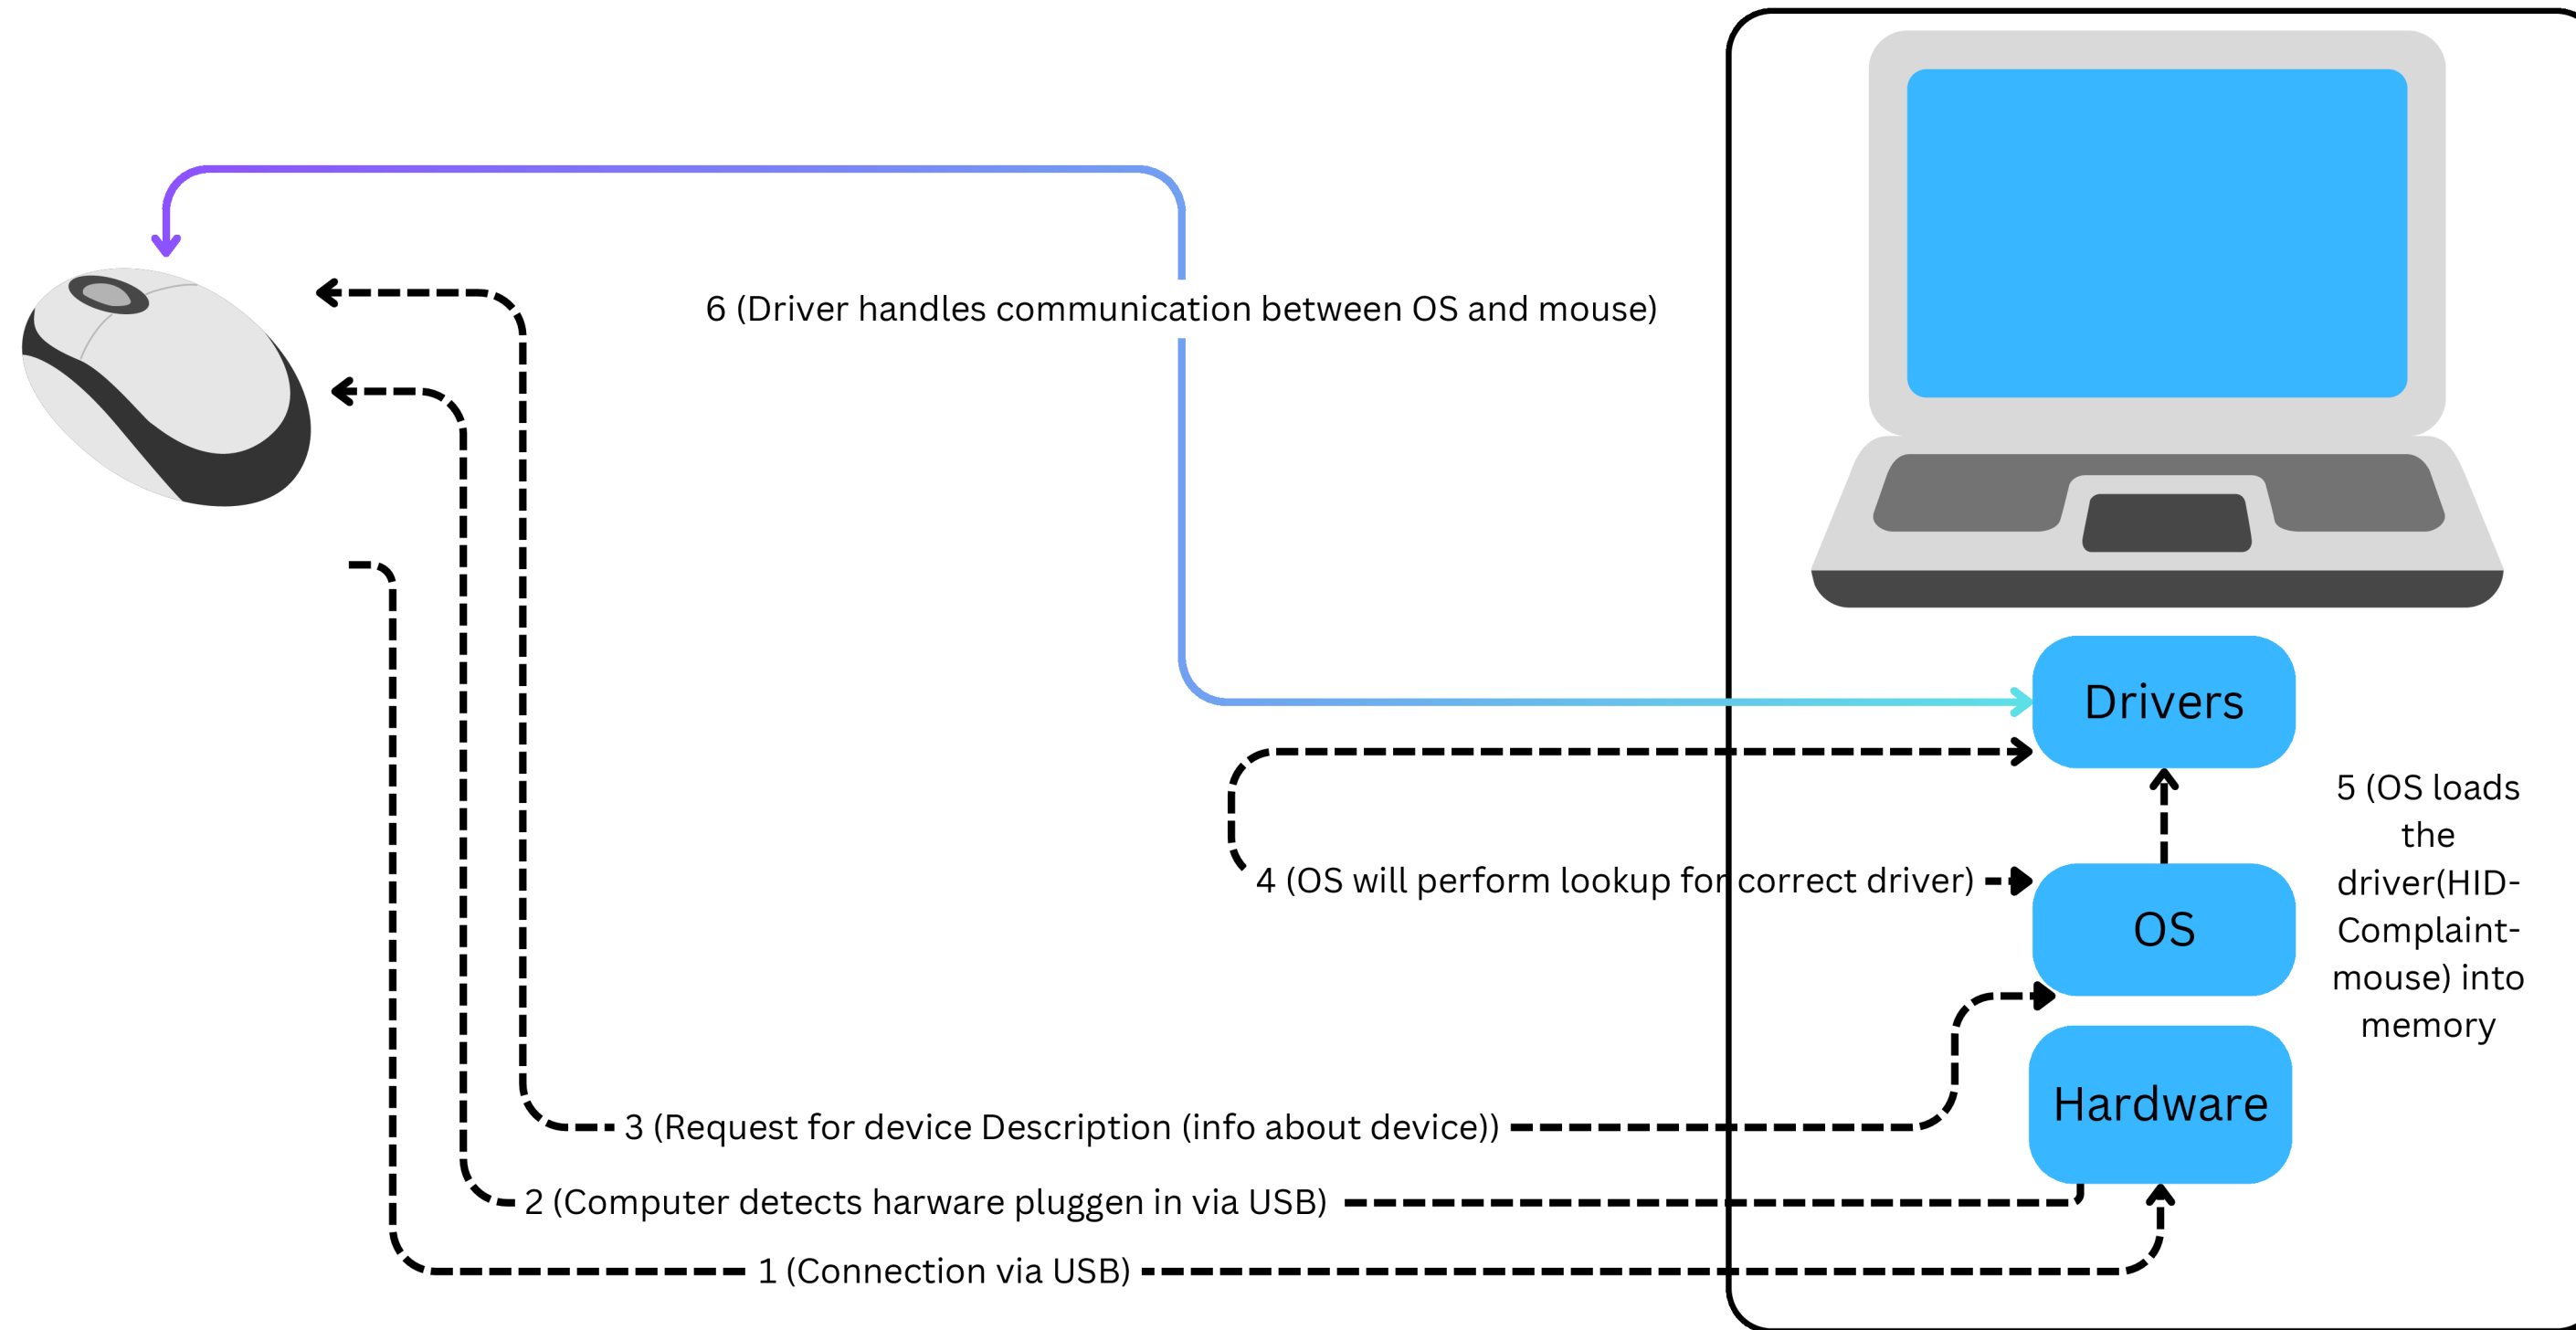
6 (Driver handles communication between OS and mouse)

Drivers

4 (OS will perform lookup for correct driver)

OS

5 (OS loads the driver(HID-Complaint-mouse) into memory

Hardware

3 (Request for device Description (info about device))

2 (Computer detects harware pluggen in via USB)

1 (Connection via USB)